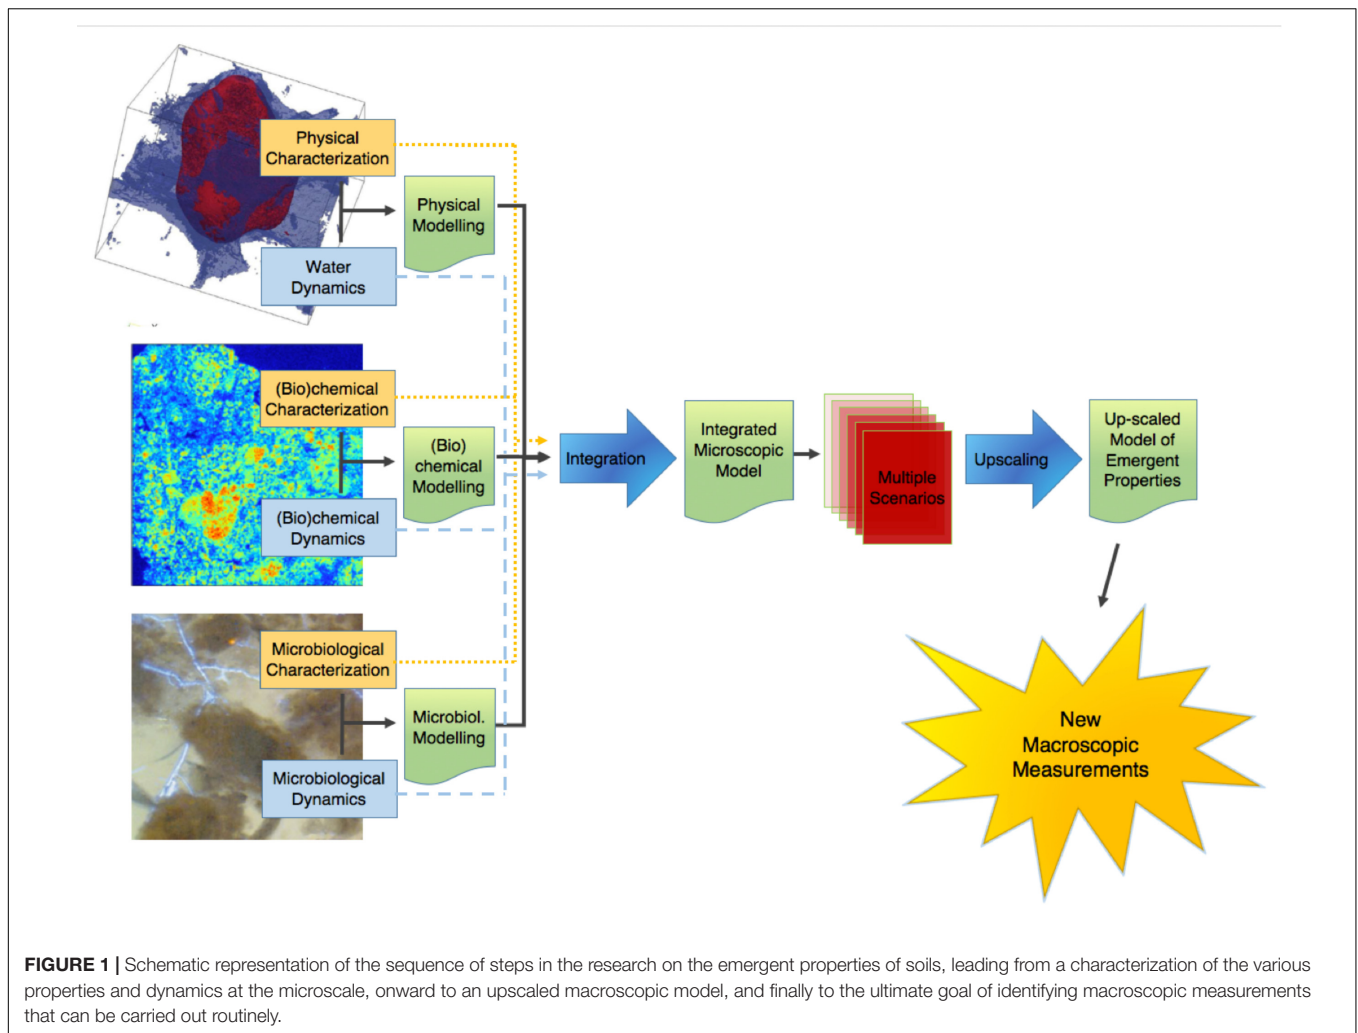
Physical Characterization

Physical Modelling

Water Dynamics

(Bio)chemical Characterization

(Bio) chemical Modelling

(Bio)chemical Dynamics

Microbiological Characterization

Microbiol. Modelling

Microbiological Dynamics

Integration

Integrated Microscopic Model

Multiple Scenarios

Upscaling

Up-scaled Model of Emergent Properties

New Macroscopic Measurements

**FIGURE 1 |** Schematic representation of the sequence of steps in the research on the emergent properties of soils, leading from a characterization of the various properties and dynamics at the microscale, onward to an upscaled macroscopic model, and finally to the ultimate goal of identifying macroscopic measurements that can be carried out routinely.